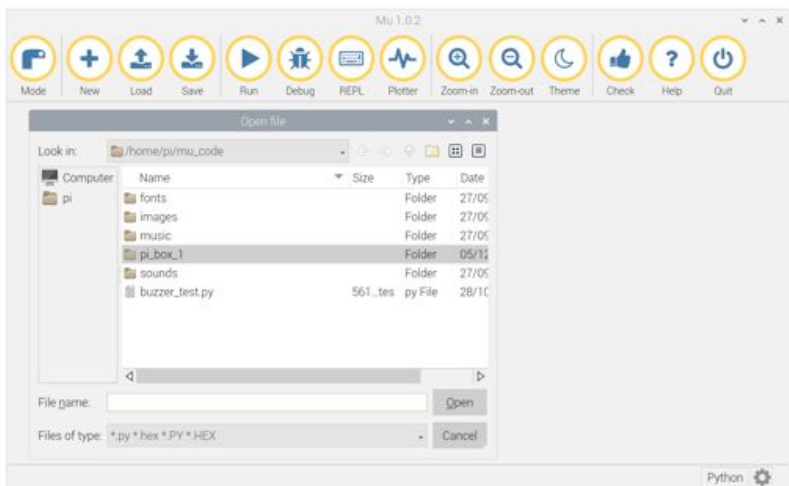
Mu 1.0.2

Mode New Load Save Run Debug REPL Plotter Zoom-in Zoom-out Theme Check Help Quit

Open file

Look in: /home/pi/mu_code

Computer
pi

| Name | Size | Type | Date |
|---|---|---|---|
| fonts | | Folder | 27/0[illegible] |
| images | | Folder | 27/0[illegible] |
| music | | Folder | 27/0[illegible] |
| pi_box_1 | | Folder | 05/1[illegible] |
| sounds | | Folder | 27/0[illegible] |
| buzzer_test.py | 561...tes | py File | 28/1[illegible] |

File name: Open

Files of type: *.py *.hex *.PY *.HEX Cancel

Python